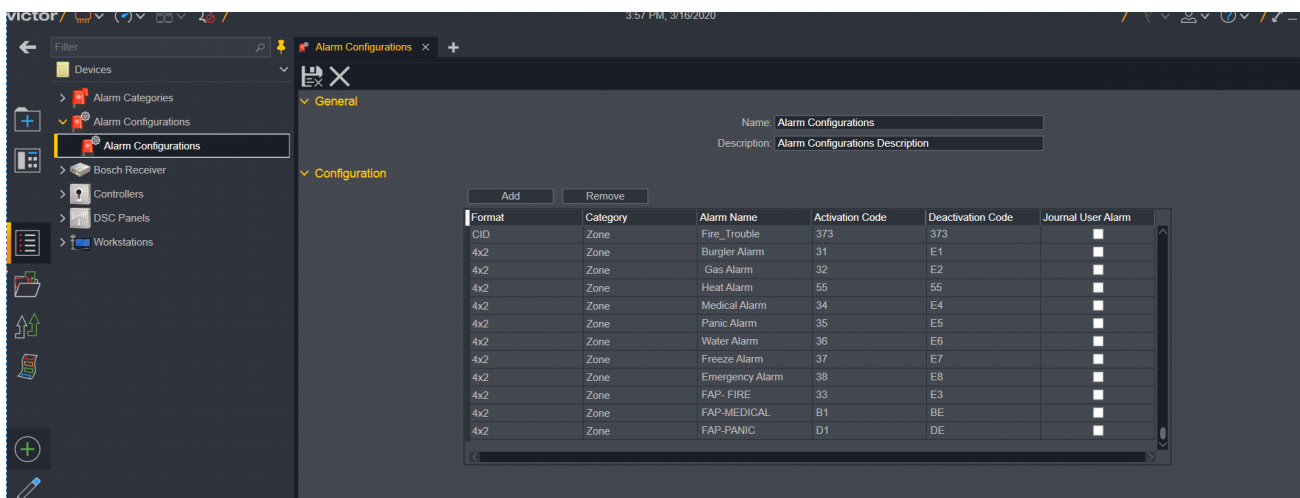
victor

3:57 PM, 3/16/2020

Filter

Devices

Alarm Categories

Alarm Configurations

Alarm Configurations

Bosch Receiver

Controllers

DSC Panels

Workstations

Alarm Configurations ×

General

Name: Alarm Configurations

Description: Alarm Configurations Description

Configuration

Add Remove

| Format | Category | Alarm Name | Activation Code | Deactivation Code | Journal User Alarm |
|---|---|---|---|---|---|
| CID | Zone | Fire_Trouble | 373 | 373 | |
| 4x2 | Zone | Burgler Alarm | 31 | E1 | |
| 4x2 | Zone | Gas Alarm | 32 | E2 | |
| 4x2 | Zone | Heat Alarm | 55 | 55 | |
| 4x2 | Zone | Medical Alarm | 34 | E4 | |
| 4x2 | Zone | Panic Alarm | 35 | E5 | |
| 4x2 | Zone | Water Alarm | 36 | E6 | |
| 4x2 | Zone | Freeze Alarm | 37 | E7 | |
| 4x2 | Zone | Emergency Alarm | 38 | E8 | |
| 4x2 | Zone | FAP- FIRE | 33 | E3 | |
| 4x2 | Zone | FAP-MEDICAL | B1 | BE | |
| 4x2 | Zone | FAP-PANIC | D1 | DE | |